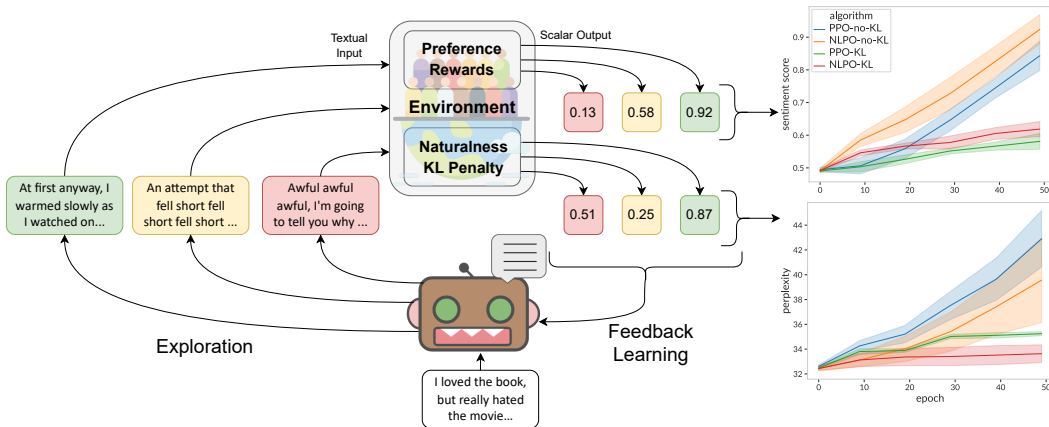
Textual Input

Scalar Output

Preference Rewards

Environment

Naturalness KL Penalty

0.13

0.58

0.92

0.51

0.25

0.87

At first anyway, I warmed slowly as I watched on...

An attempt that fell short fell short fell short ...

Awful awful awful, I'm going to tell you why ...

Exploration

Feedback Learning

I loved the book, but really hated the movie...

algorithm
PPO-no-KL
NLPO-no-KL
PPO-KL
NLPO-KL

sentiment score

0.9
0.8
0.7
0.6
0.5

0 10 20 30 40 50

perplexity

44
42
40
38
36
34
32

0 10 20 30 40 50
epoch